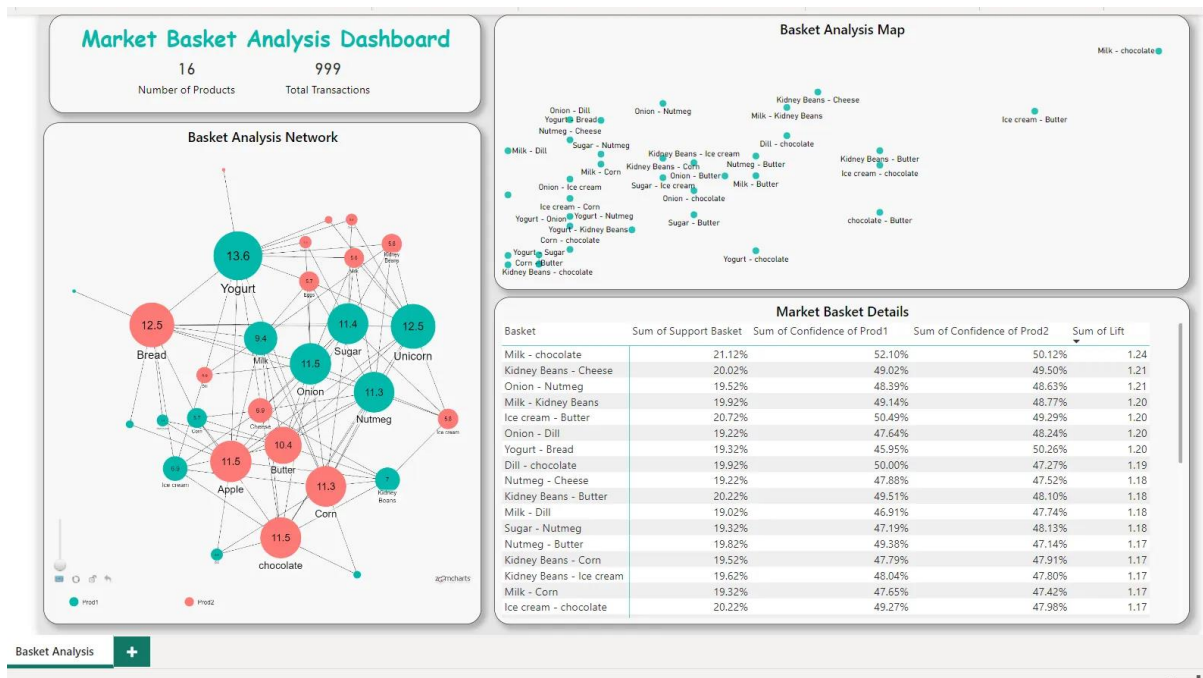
Market Basket Analysis Dashboard

16
Number of Products

999
Total Transactions

Basket Analysis Network

13.6
Yogurt
12.5
Bread
9.4
Milk
11.5
Onion
11.4
Sugar
12.5
Unicorn
11.3
Nutmeg
11.5
Apple
10.4
Butter
11.3
Corn
11.5
chocolate
9.9
Cheese
6.7
Eggs
5.8
Kidney Beans
7
Kidney Beans
6.9
Ice cream
7.7
Corn
6.8
Ice cream

zoomcharts

Prod1
Prod2

Basket Analysis Map

Milk - chocolate
Kidney Beans - Cheese
Onion - Dill
Onion - Nutmeg
Yogurt - Bread
Milk - Kidney Beans
Ice cream - Butter
Nutmeg - Cheese
Sugar - Nutmeg
Dill - chocolate
Milk - Dill
Kidney Beans - Ice cream
Kidney Beans - Butter
Kidney Beans - Corn
Nutmeg - Butter
Milk - Corn
Ice cream - chocolate
Onion - Butter
Onion - Ice cream
Sugar - Ice cream
Milk - Butter
Onion - chocolate
Ice cream - Corn
Yogurt - Onion
Yogurt - Nutmeg
chocolate - Butter
Sugar - Butter
Yogurt - Kidney Beans
Corn - chocolate
Yogurt - Sugar
Corn - Butter
Yogurt - chocolate
Kidney Beans - chocolate

Market Basket Details

| Basket | Sum of Support Basket | Sum of Confidence of Prod1 | Sum of Confidence of Prod2 | Sum of Lift |
|---|---|---|---|---|
| Milk - chocolate | 21.12% | 52.10% | 50.12% | 1.24 |
| Kidney Beans - Cheese | 20.02% | 49.02% | 49.50% | 1.21 |
| Onion - Nutmeg | 19.52% | 48.39% | 48.63% | 1.21 |
| Milk - Kidney Beans | 19.92% | 49.14% | 48.77% | 1.20 |
| Ice cream - Butter | 20.72% | 50.49% | 49.29% | 1.20 |
| Onion - Dill | 19.22% | 47.64% | 48.24% | 1.20 |
| Yogurt - Bread | 19.32% | 45.95% | 50.26% | 1.20 |
| Dill - chocolate | 19.92% | 50.00% | 47.27% | 1.19 |
| Nutmeg - Cheese | 19.22% | 47.88% | 47.52% | 1.18 |
| Kidney Beans - Butter | 20.22% | 49.51% | 48.10% | 1.18 |
| Milk - Dill | 19.02% | 46.91% | 47.74% | 1.18 |
| Sugar - Nutmeg | 19.32% | 47.19% | 48.13% | 1.18 |
| Nutmeg - Butter | 19.82% | 49.38% | 47.14% | 1.17 |
| Kidney Beans - Corn | 19.52% | 47.79% | 47.91% | 1.17 |
| Kidney Beans - Ice cream | 19.62% | 48.04% | 47.80% | 1.17 |
| Milk - Corn | 19.32% | 47.65% | 47.42% | 1.17 |
| Ice cream - chocolate | 20.22% | 49.27% | 47.98% | 1.17 |

Basket Analysis
+